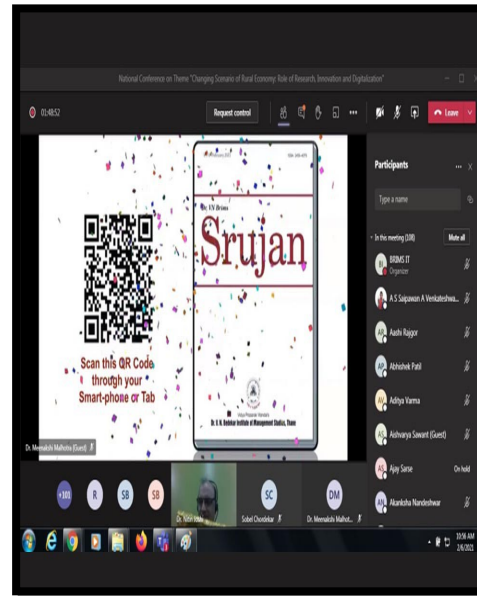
National Conference on Theme "Changing Scenario of Rural Economy: Role of Research, Innovation and Digitalization"

02:48:52

Request control

Leave

Participants

Type a name

In this meeting (108)

Mute all

BRIMS IT
Organizer

A S Saipawan A Venkateshwa...

Aashi Rajgor

Abhishek Patil

Aditya Varma

Aishwarya Sawant (Guest)

Ajay Sarse

On hold

Akanksha Nandeshwar

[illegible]

ISSN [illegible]

Dr. VN Brims

Srujan

Dr. V. N. Bedekar Institute of Management Studies, Thane

Scan this QR Code through your Smart-phone or Tab

Dr. Meenakshi Malhotra (Guest)

+101

R

SB

SB

Dr. Nitin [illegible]

SC

Sobel Chondekar

DM

Dr. Meenakshi Malhot...

10:56 AM
2/6/2022